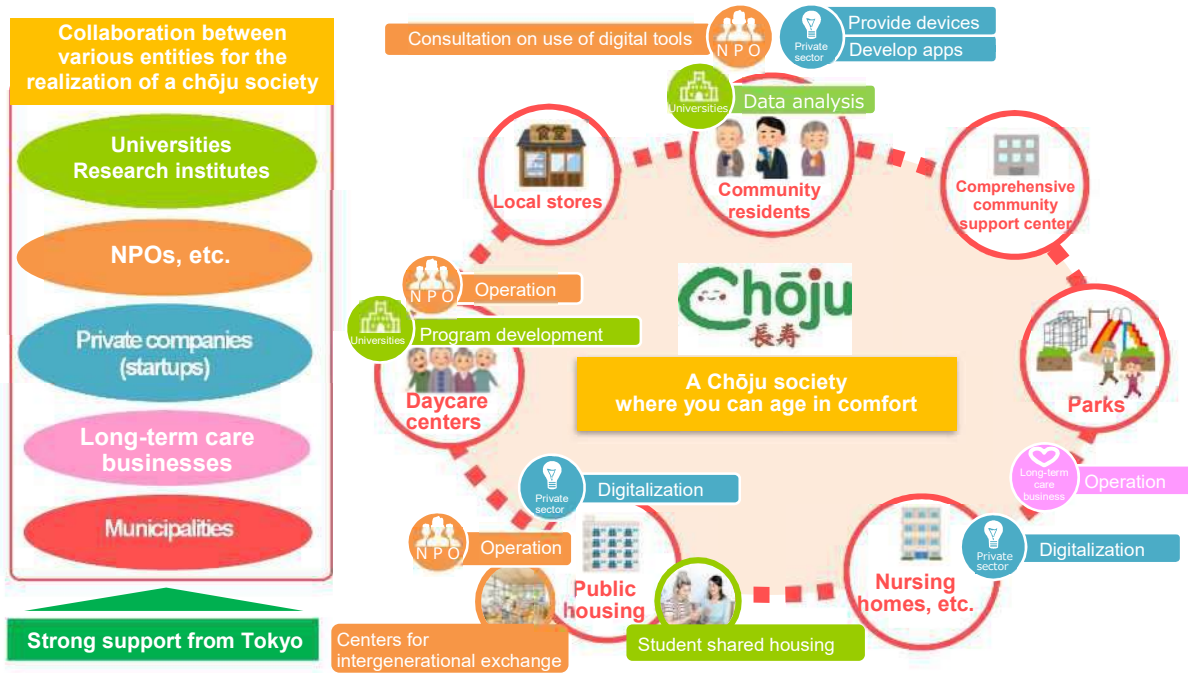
Collaboration between various entities for the realization of a chōju society

Universities
Research institutes

NPOs, etc.

Private companies (startups)

Long-term care businesses

Municipalities

Strong support from Tokyo

Consultation on use of digital tools

NPO

Private sector

Provide devices

Develop apps

Universities

Data analysis

Local stores

Community residents

Comprehensive community support center

NPO

Operation

Universities

Program development

Chōju
長寿

A Chōju society where you can age in comfort

Daycare centers

Parks

Long-term care business

Operation

Private sector

Digitalization

NPO

Operation

Public housing

Private sector

Digitalization

Nursing homes, etc.

Centers for intergenerational exchange

Student shared housing